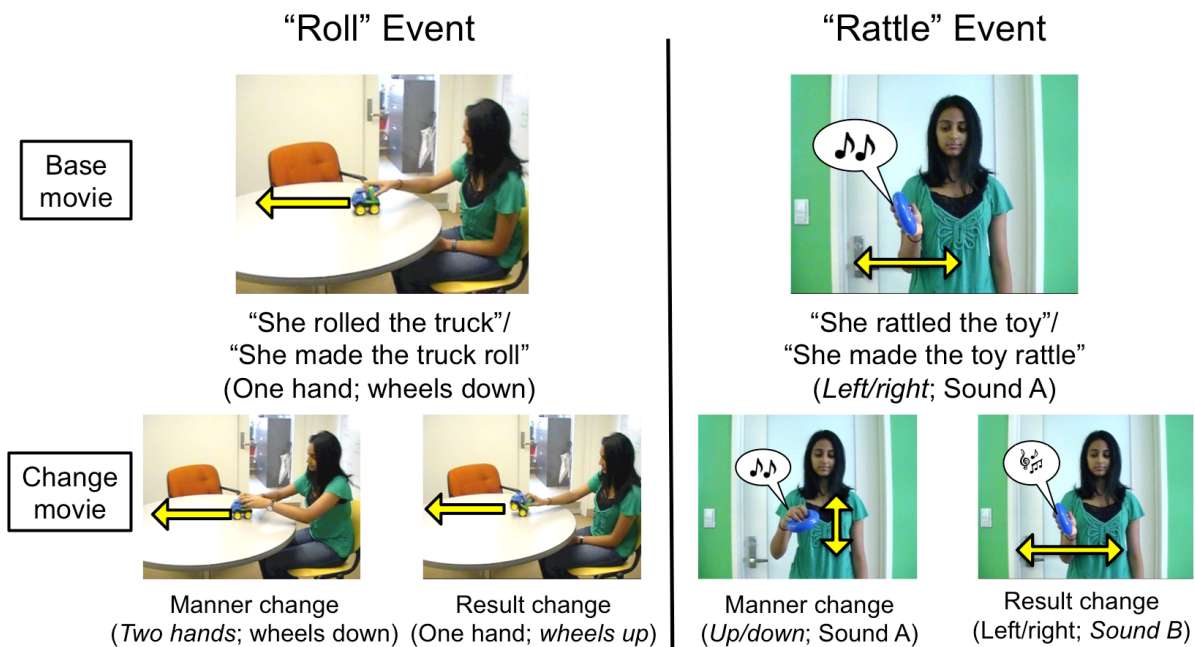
"Roll" Event

Base movie

"She rolled the truck"/
"She made the truck roll"
(One hand; wheels down)

Change movie

Manner change
(*Two hands*; wheels down)

Result change
(One hand; *wheels up*)

"Rattle" Event

♪♪

"She rattled the toy"/
"She made the toy rattle"
(*Left/right*; Sound A)

♪♪

Manner change
(*Up/down*; Sound A)

Result change
(Left/right; *Sound B*)